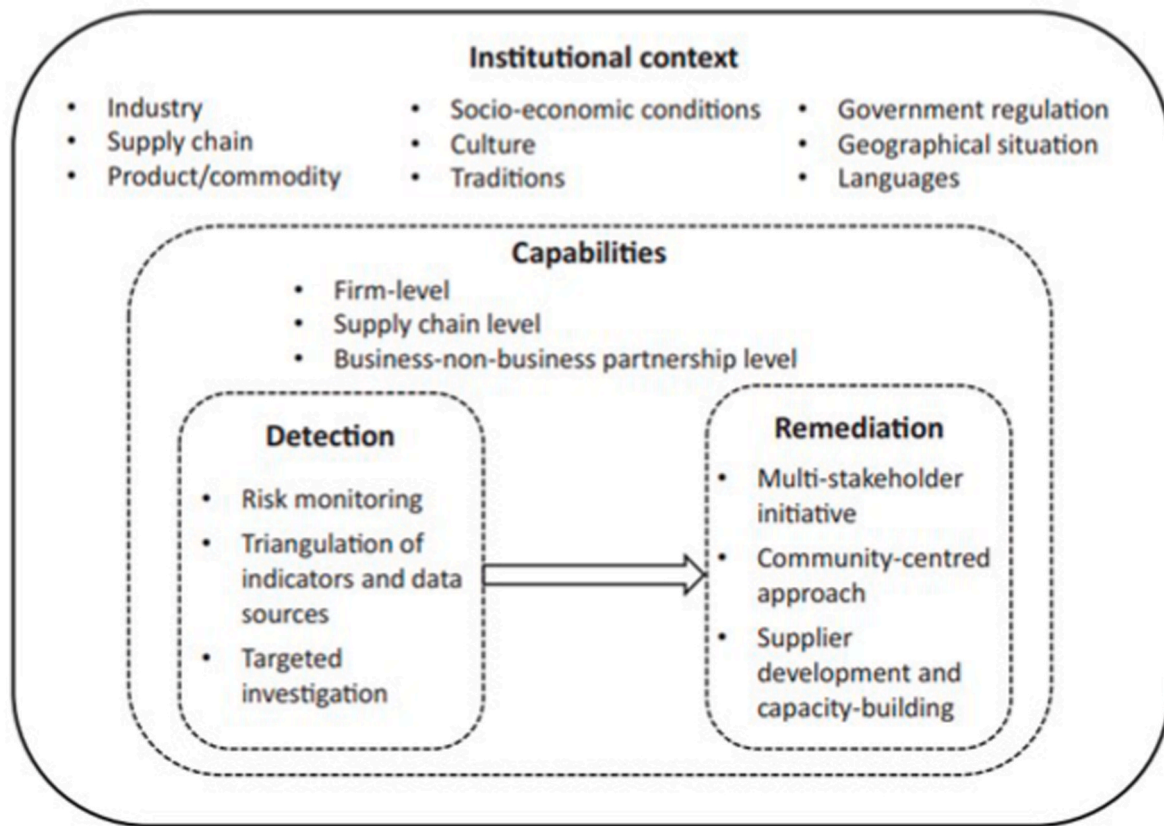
Institutional context

• Industry
• Supply chain
• Product/commodity

• Socio-economic conditions
• Culture
• Traditions

• Government regulation
• Geographical situation
• Languages

Capabilities

• Firm-level
• Supply chain level
• Business-non-business partnership level

Detection

• Risk monitoring
• Triangulation of indicators and data sources
• Targeted investigation

Remediation

• Multi-stakeholder initiative
• Community-centred approach
• Supplier development and capacity-building